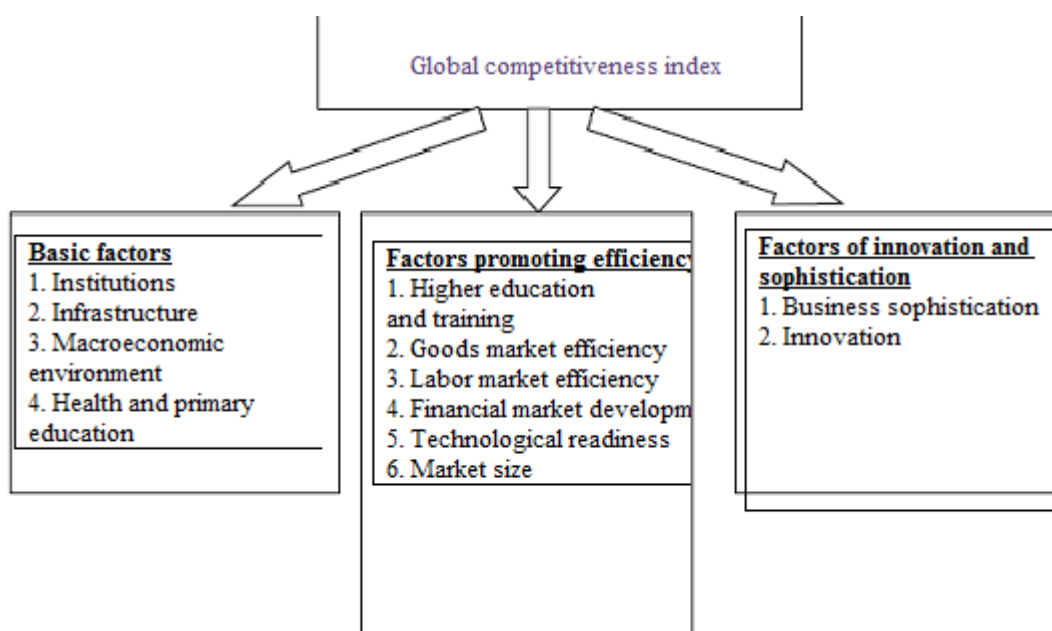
Global competitiveness index

Basic factors
1. Institutions
2. Infrastructure
3. Macroeconomic environment
4. Health and primary education

Factors promoting efficiency
1. Higher education and training
2. Goods market efficiency
3. Labor market efficiency
4. Financial market developm
5. Technological readiness
6. Market size

Factors of innovation and sophistication
1. Business sophistication
2. Innovation